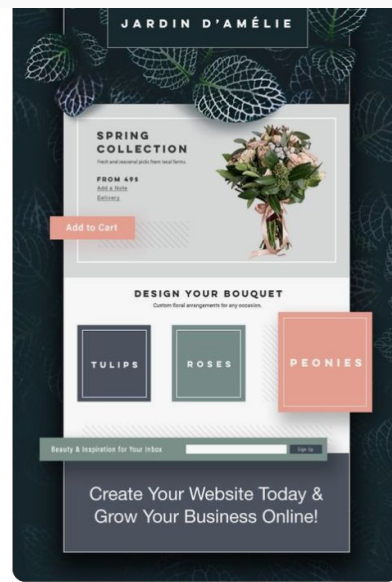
JARDIN D'AMÉLIE

SPRING COLLECTION

Fresh and seasonal picks from local farms.

FROM 49$

Add a Note

Delivery

Add to Cart

DESIGN YOUR BOUQUET

Custom floral arrangements for any occasion.

TULIPS

ROSES

PEONIES

Beauty & Inspiration for Your Inbox

Sign Up

Create Your Website Today & Grow Your Business Online!